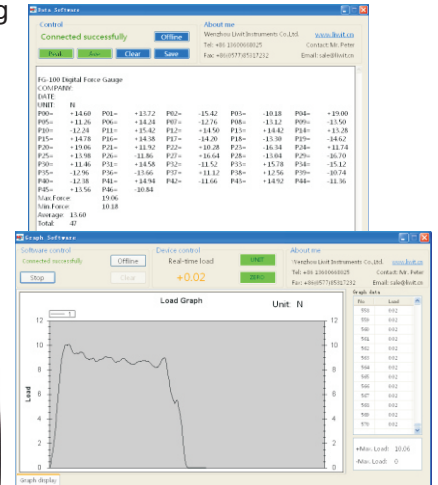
g

Data Software

Control
Connected successfully
Offline
Peak
Ave
Clear
Save

About me
Wenzhou Liwit Instruments Co.,Ltd. www.liwit.cn
Tel: +86 13600068025 Contact: Mr. Peter
Fax: +86-0577-85617232 Email: sale@liwit.cn

FG-100 Digital Force Gauge
COMPANY:
DATE:
UNIT: N

| P00= | +14.60 | P01= | +13.72 | P02= | -15.42 | P03= | -10.18 | P04= | +19.00 |
|---|---|---|---|---|---|---|---|---|---|
| P05= | +11.26 | P06= | +14.28 | P07= | -12.76 | P08= | -13.12 | P09= | -13.50 |
| P10= | -12.24 | P11= | +15.42 | P12= | -14.50 | P13= | +14.42 | P14= | +13.28 |
| P15= | +14.78 | P16= | +14.38 | P17= | -14.20 | P18= | -13.30 | P19= | -14.62 |
| P20= | +19.06 | P21= | +11.92 | P22= | +10.28 | P23= | -16.34 | P24= | +11.74 |
| P25= | +13.98 | P26= | -11.86 | P27= | +16.64 | P28= | -13.64 | P29= | -16.70 |
| P30= | +11.46 | P31= | +14.58 | P32= | -11.52 | P33= | +15.78 | P34= | -15.12 |
| P35= | -12.96 | P36= | -13.66 | P37= | +11.12 | P38= | +12.56 | P39= | -10.74 |
| P40= | -12.38 | P41= | +14.94 | P42= | -11.66 | P43= | +14.92 | P44= | -11.36 |
| P45= | +13.56 | P46= | -10.84 | | | | | | |

Max.Force: 19.06
Min.Force: 10.18
Average: 15.60
Total: 47

Graph Software

Software control
Connected successfully
Offline
Stop
Clear

Device control
Real-time load
+0.02
UNIT
ZERO

About me
Wenzhou Liwit Instruments Co.,Ltd. www.liwit.cn
Tel: +86 13600068025 Contact: Mr. Peter
Fax: +86-0577-85617232 Email: sale@liwit.cn

Load Graph
Unit: N
Load

Graph data
| No. | Load |
|---|---|
| 550 | 0.02 |
| 551 | 0.02 |
| 552 | 0.02 |
| 553 | 0.02 |
| 554 | 0.02 |
| 555 | 0.02 |
| 556 | 0.02 |
| 557 | 0.02 |
| 558 | 0.02 |
| 559 | 0.02 |
| 570 | 0.02 |

+Max. Load: 10.06
-Max. Load: 0

Graph display